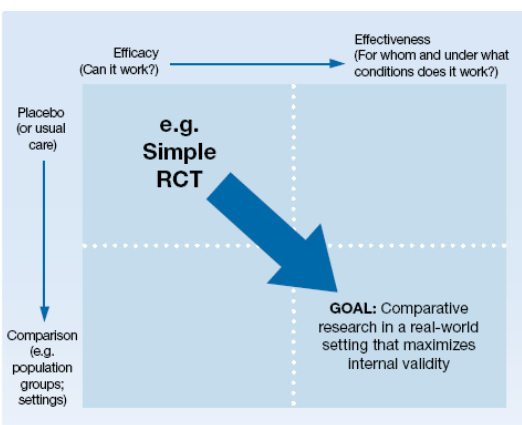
Efficacy
(Can it work?)

Effectiveness
(For whom and under what conditions does it work?)

Placebo
(or usual care)

Comparison
(e.g. population groups; settings)

e.g.
Simple
RCT

**GOAL:** Comparative research in a real-world setting that maximizes internal validity